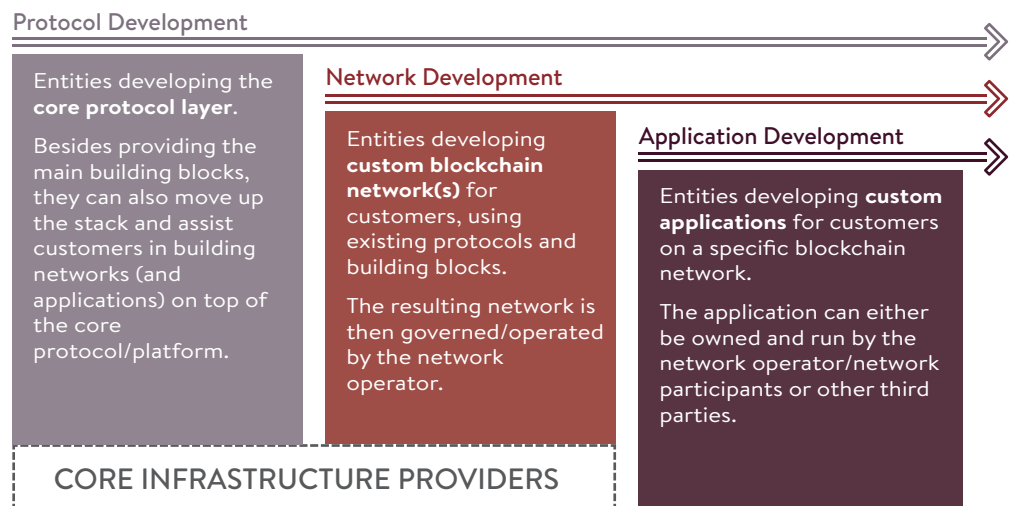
Protocol Development

Entities developing the **core protocol layer**.

Besides providing the main building blocks, they can also move up the stack and assist customers in building networks (and applications) on top of the core protocol/platform.

Network Development

Entities developing **custom blockchain network(s)** for customers, using existing protocols and building blocks.

The resulting network is then governed/operated by the network operator.

Application Development

Entities developing **custom applications** for customers on a specific blockchain network.

The application can either be owned and run by the network operator/network participants or other third parties.

CORE INFRASTRUCTURE PROVIDERS